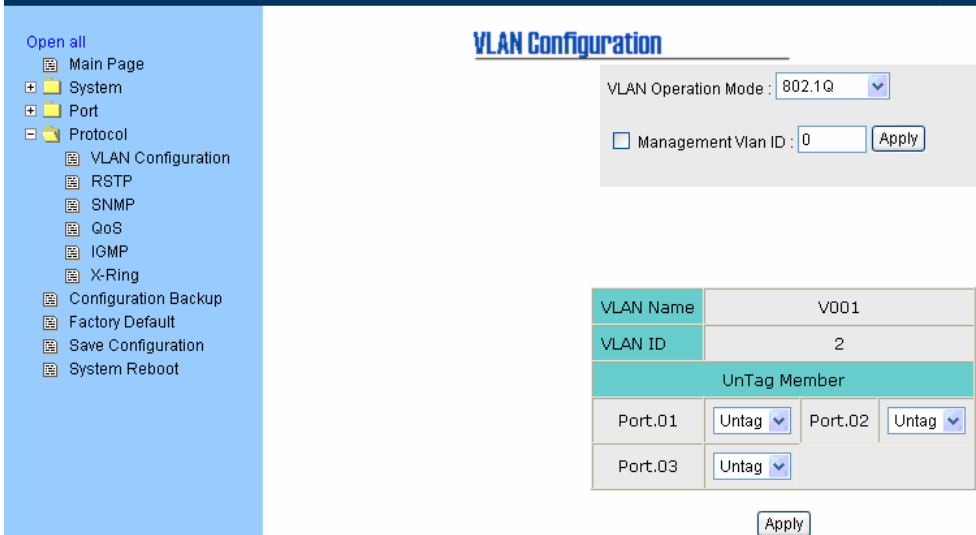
Open all
Main Page
System
Port
Protocol
VLAN Configuration
RSTP
SNMP
QoS
IGMP
X-Ring
Configuration Backup
Factory Default
Save Configuration
System Reboot

VLAN Configuration

VLAN Operation Mode : 802.1Q

Management Vlan ID : 0 Apply

| VLAN Name | V001 | | |
|---|---|---|---|
| VLAN ID | 2 | | |
| UnTag Member | | | |
| Port.01 | Untag | Port.02 | Untag |
| Port.03 | Untag | | |

Apply